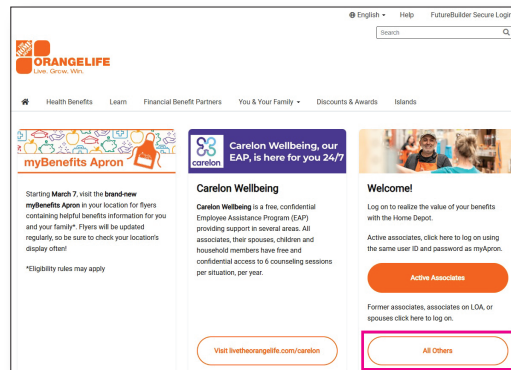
English ▾ Help FutureBuilder Secure Login

Search

THE HOME DEPOT

ORANGELIFE
Live. Grow. Win.

Health Benefits Learn Financial Benefit Partners You & Your Family ▾ Discounts & Awards Islands

myBenefits Apron

Starting March 7, visit the brand-new myBenefits Apron in your location for flyers containing helpful benefits information for you and your family*. Flyers will be updated regularly, so be sure to check your location's display often!

*Eligibility rules may apply

carelon

Carelon Wellbeing, our EAP, is here for you 24/7

Carelon Wellbeing

Carelon Wellbeing is a free, confidential Employee Assistance Program (EAP) providing support in several areas. All associates, their spouses, children and household members have free and confidential access to 6 counseling sessions per situation, per year.

Visit livetheorangelife.com/carelon

Welcome!

Log on to realize the value of your benefits with the Home Depot.

Active associates, click here to log on using the same user ID and password as myApron.

Active Associates

Former associates, associates on LOA, or spouses click here to log on.

All Others